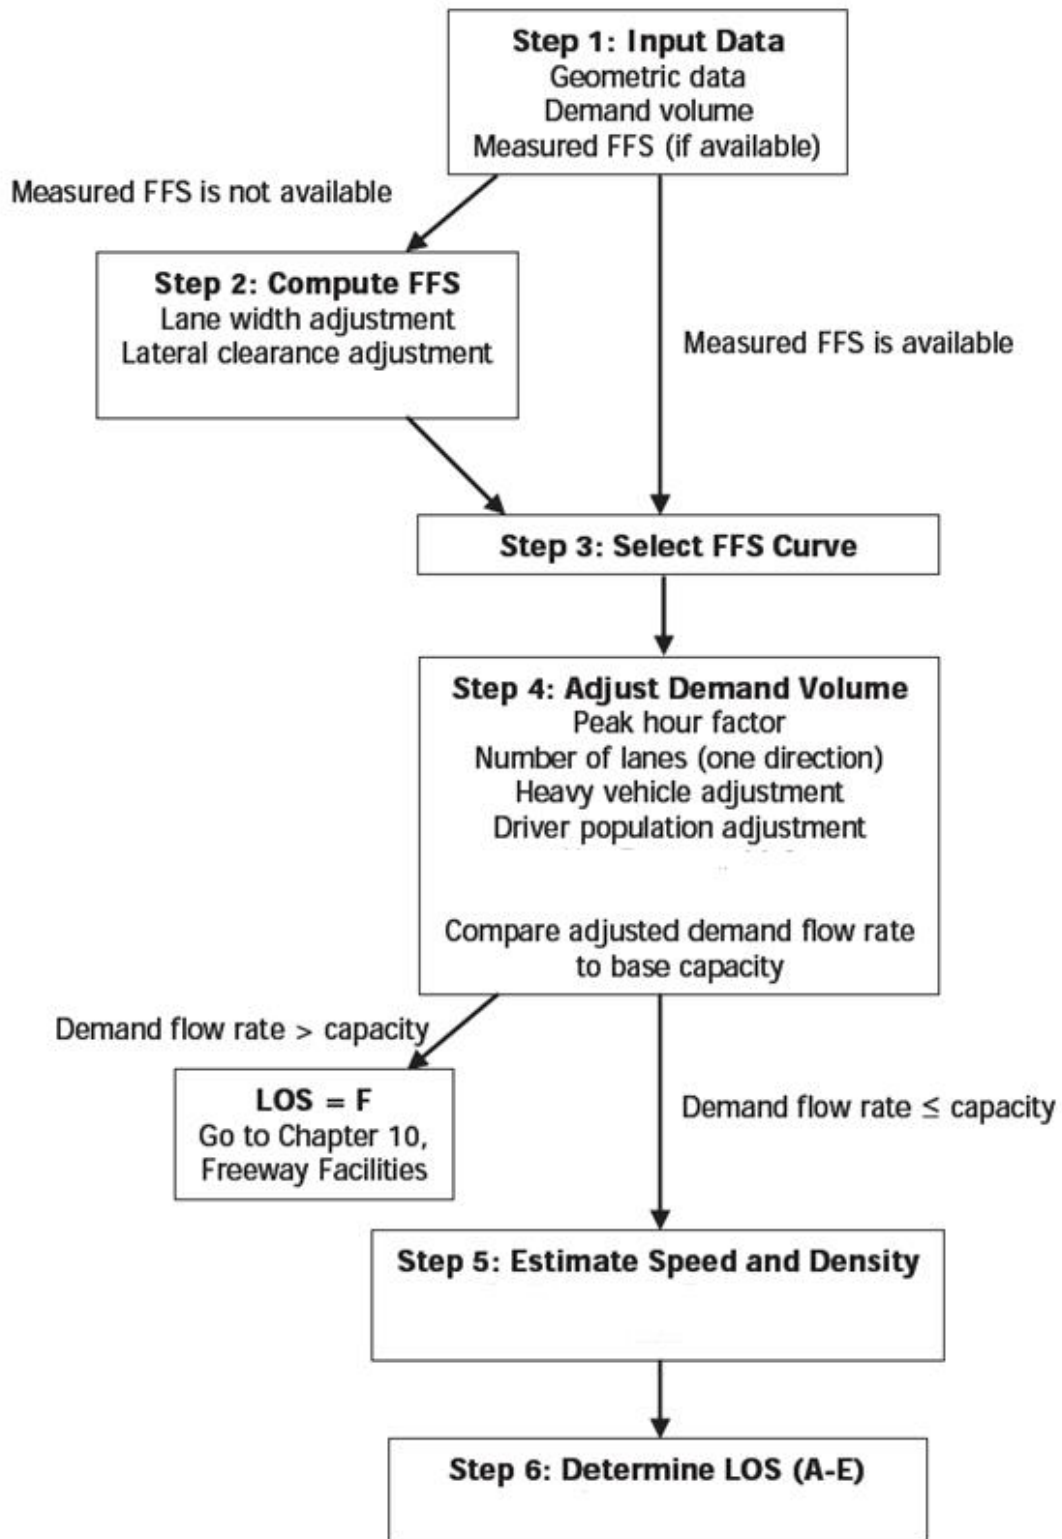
Step 1: Input Data
Geometric data
Demand volume
Measured FFS (if available)

Measured FFS is not available

Step 2: Compute FFS
Lane width adjustment
Lateral clearance adjustment

Measured FFS is available

Step 3: Select FFS Curve

Step 4: Adjust Demand Volume
Peak hour factor
Number of lanes (one direction)
Heavy vehicle adjustment
Driver population adjustment

Compare adjusted demand flow rate to base capacity

Demand flow rate > capacity

LOS = F
Go to Chapter 10, Freeway Facilities

Demand flow rate ≤ capacity

Step 5: Estimate Speed and Density

Step 6: Determine LOS (A-E)